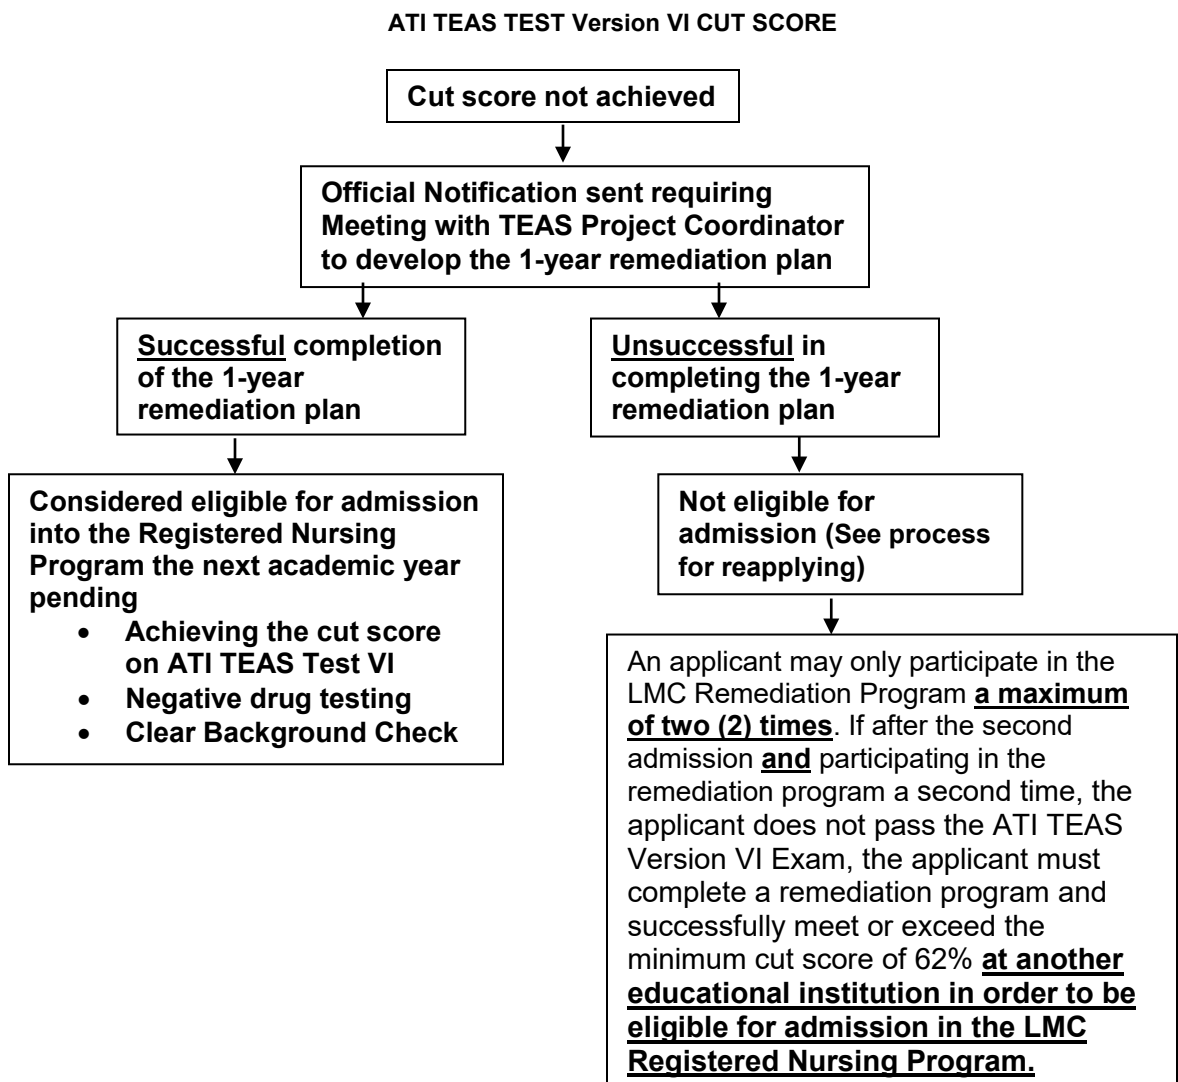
ATI TEAS TEST Version VI CUT SCORE

Cut score not achieved

Official Notification sent requiring Meeting with TEAS Project Coordinator to develop the 1-year remediation plan

Successful completion of the 1-year remediation plan

Considered eligible for admission into the Registered Nursing Program the next academic year pending

- Achieving the cut score on ATI TEAS Test VI
- Negative drug testing
- Clear Background Check

Unsuccessful in completing the 1-year remediation plan

Not eligible for admission (See process for reapplying)

An applicant may only participate in the LMC Remediation Program a maximum of two (2) times. If after the second admission and participating in the remediation program a second time, the applicant does not pass the ATI TEAS Version VI Exam, the applicant must complete a remediation program and successfully meet or exceed the minimum cut score of 62% at another educational institution in order to be eligible for admission in the LMC Registered Nursing Program.